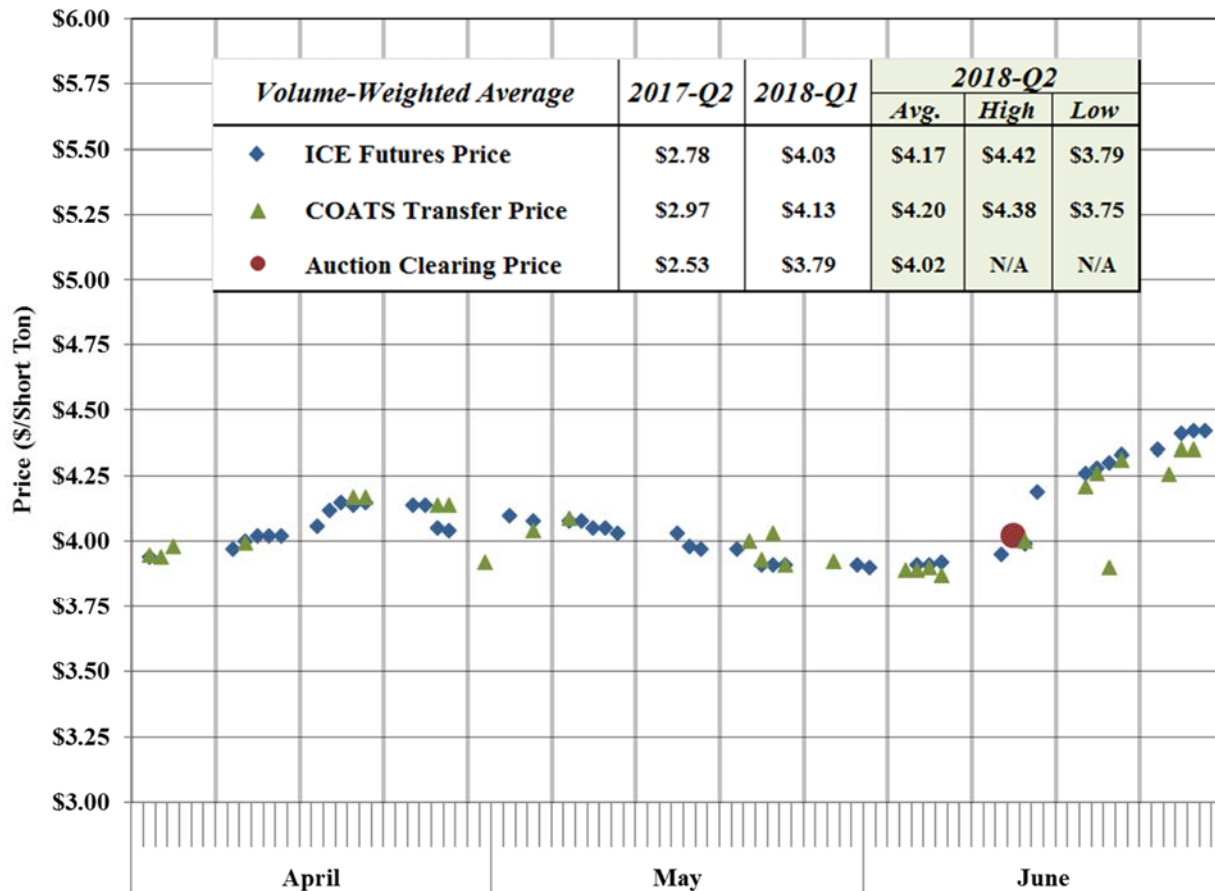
$6.00
$5.75
$5.50
$5.25
$5.00
$4.75
$4.50
$4.25
$4.00
$3.75
$3.50
$3.25
$3.00

Price ($/Short Ton)

| Volume-Weighted Average | 2017-Q2 | 2018-Q1 | 2018-Q2 Avg. | 2018-Q2 High | 2018-Q2 Low |
|---|---|---|---|---|---|
| ICE Futures Price | $2.78 | $4.03 | $4.17 | $4.42 | $3.79 |
| COATS Transfer Price | $2.97 | $4.13 | $4.20 | $4.38 | $3.75 |
| Auction Clearing Price | $2.53 | $3.79 | $4.02 | N/A | N/A |

April
May
June